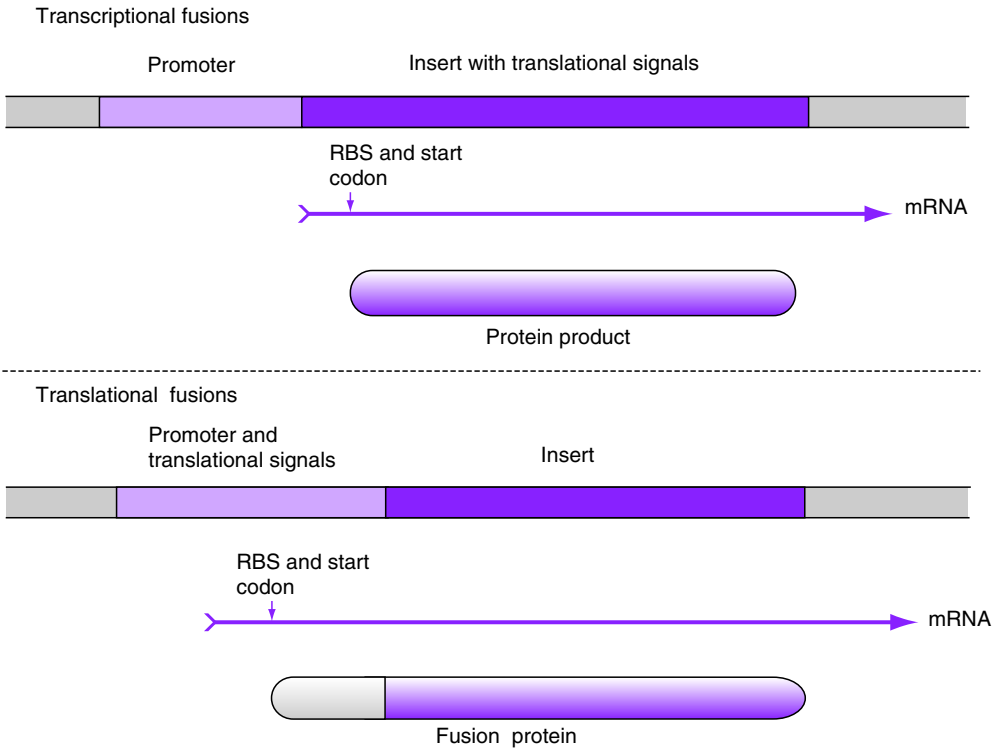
Transcriptional fusions

Promoter

Insert with translational signals

RBS and start codon

mRNA

Protein product

Translational fusions

Promoter and translational signals

Insert

RBS and start codon

mRNA

Fusion protein